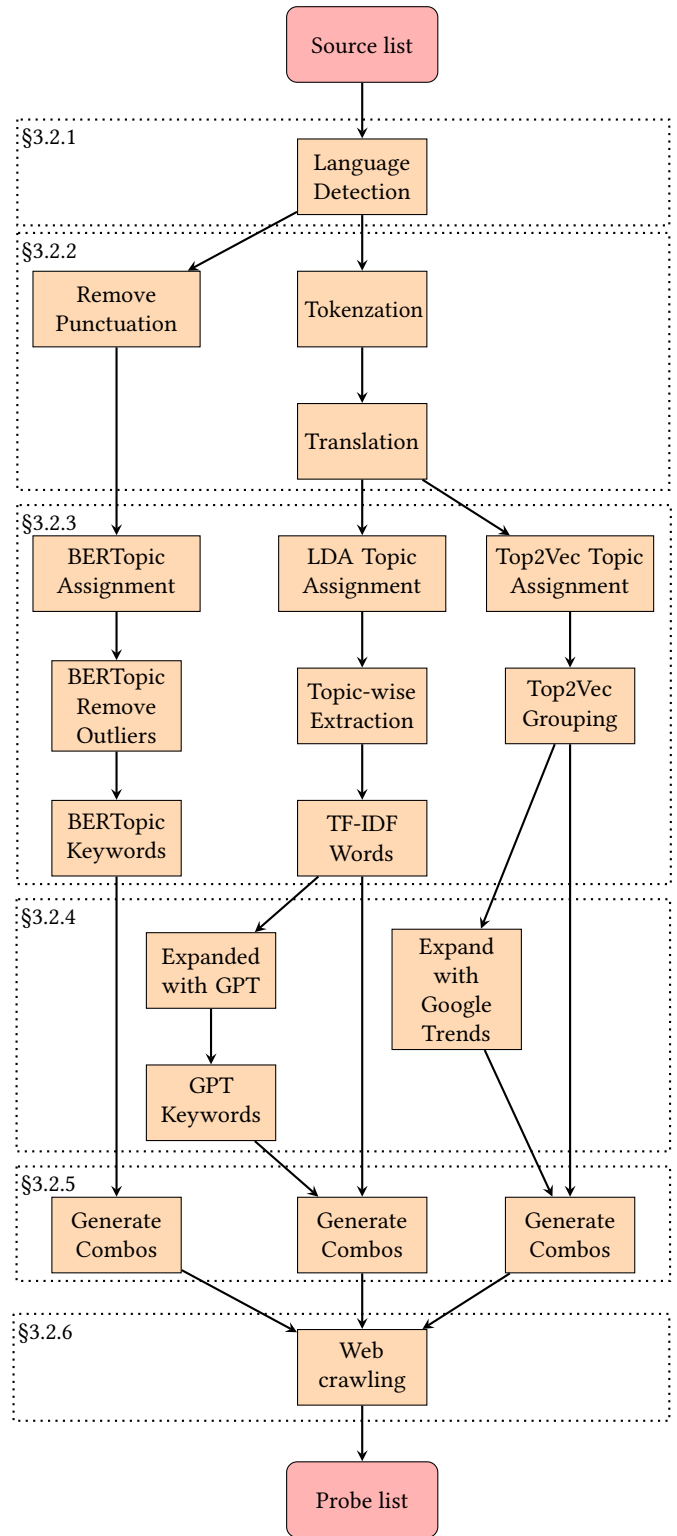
Source list

§3.2.1

Language Detection

§3.2.2

Remove Punctuation

Tokenzation

Translation

§3.2.3

BERTopic Assignment

LDA Topic Assignment

Top2Vec Topic Assignment

BERTopic Remove Outliers

Topic-wise Extraction

Top2Vec Grouping

BERTopic Keywords

TF-IDF Words

§3.2.4

Expanded with GPT

Expand with Google Trends

GPT Keywords

§3.2.5

Generate Combos

Generate Combos

Generate Combos

§3.2.6

Web crawling

Probe list